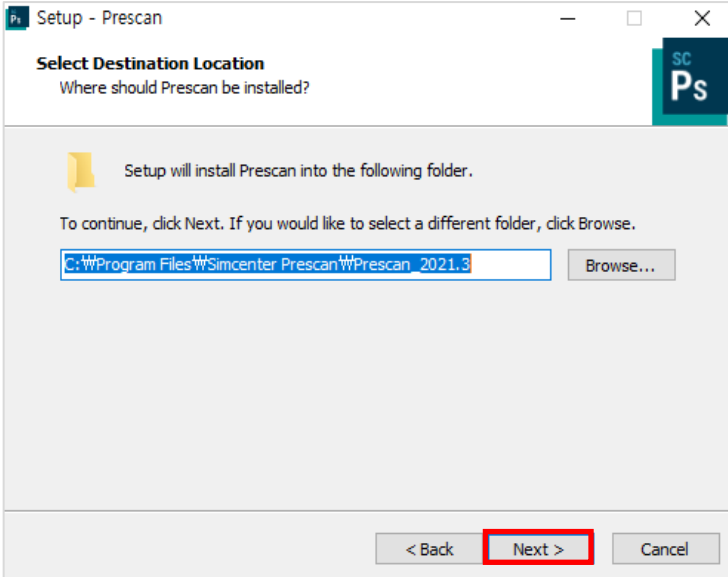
Ps Setup - Prescan

Select Destination Location
Where should Prescan be installed?

SC
Ps

Setup will install Prescan into the following folder.

To continue, click Next. If you would like to select a different folder, click Browse.

C:₩Program Files₩Simcenter Prescan₩Prescan_2021.3

Browse...

< Back

Next >

Cancel